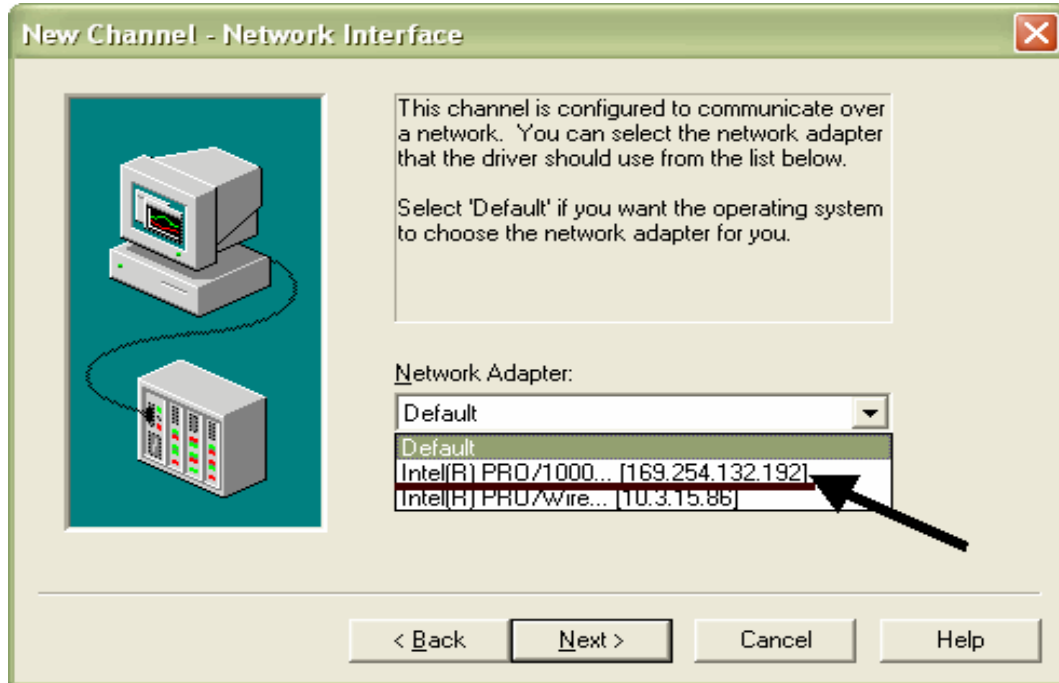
New Channel - Network Interface

This channel is configured to communicate over a network. You can select the network adapter that the driver should use from the list below.

Select 'Default' if you want the operating system to choose the network adapter for you.

Network Adapter:

Default

Default
Intel(R) PRO/1000... [169.254.132.192]
Intel(R) PRO/Wire... [10.3.15.86]

< Back
Next >
Cancel
Help